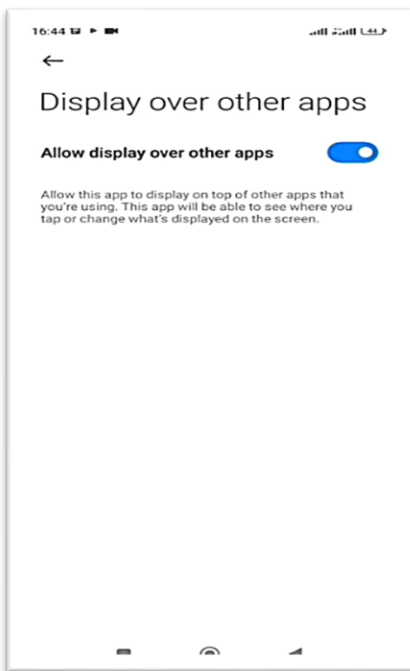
16:44

44

←

Display over other apps

Allow display over other apps

Allow this app to display on top of other apps that you're using. This app will be able to see where you tap or change what's displayed on the screen.